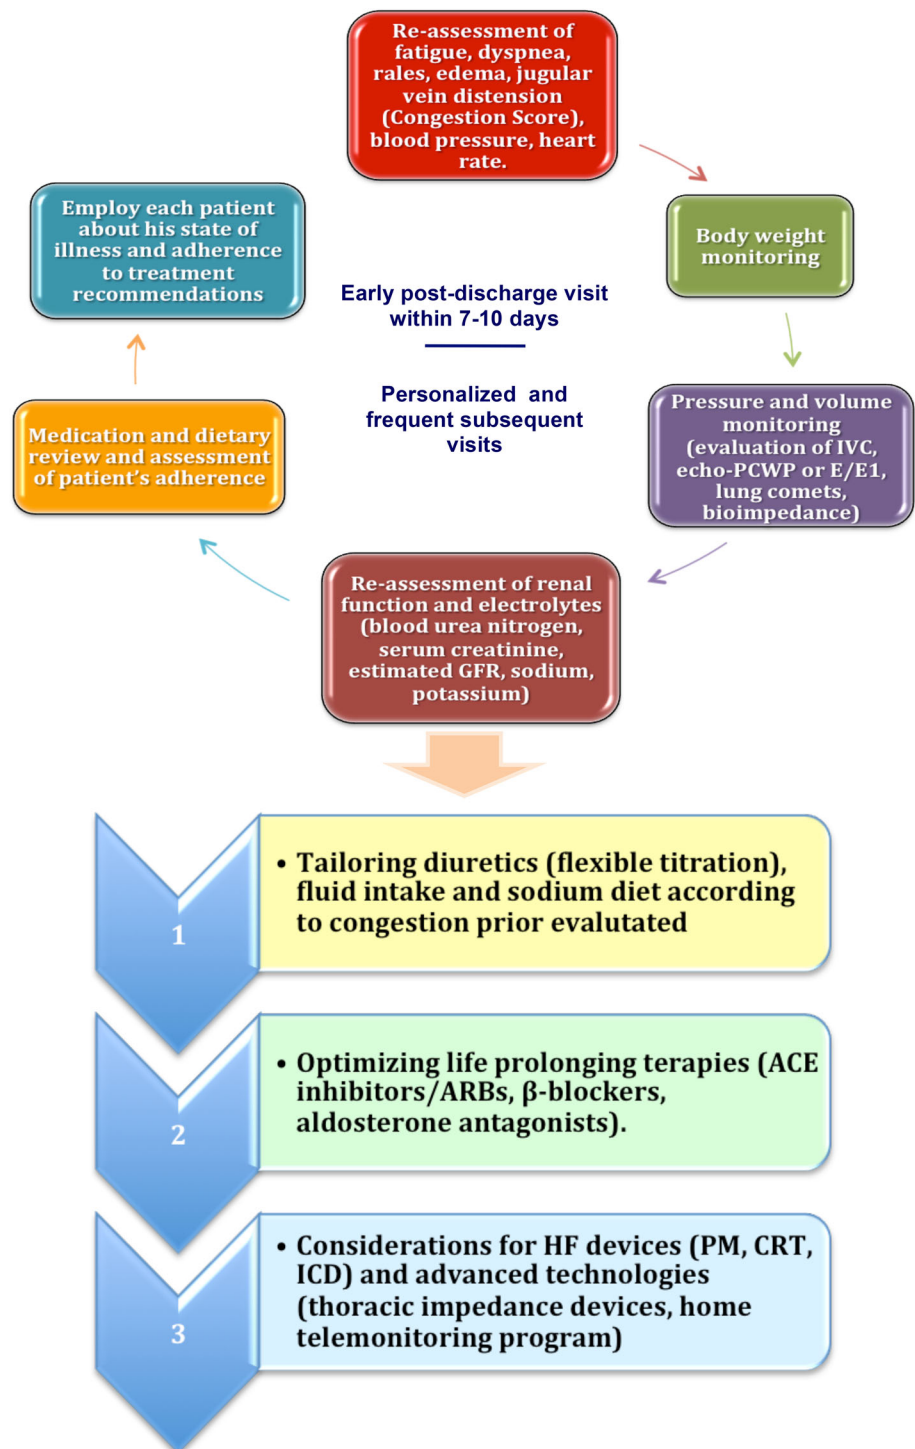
Re-assessment of fatigue, dyspnea, rales, edema, jugular vein distension (Congestion Score), blood pressure, heart rate.

Body weight monitoring

Pressure and volume monitoring (evaluation of IVC, echo-PCWP or E/E1, lung comets, bioimpedance)

Re-assessment of renal function and electrolytes (blood urea nitrogen, serum creatinine, estimated GFR, sodium, potassium)

Medication and dietary review and assessment of patient's adherence

Employ each patient about his state of illness and adherence to treatment recommendations

Early post-discharge visit within 7-10 days

Personalized and frequent subsequent visits

1

• Tailoring diuretics (flexible titration), fluid intake and sodium diet according to congestion prior evalutated

2

• Optimizing life prolonging terapies (ACE inhibitors/ARBs, β-blockers, aldosterone antagonists).

3

• Considerations for HF devices (PM, CRT, ICD) and advanced technologies (thoracic impedance devices, home telemonitoring program)